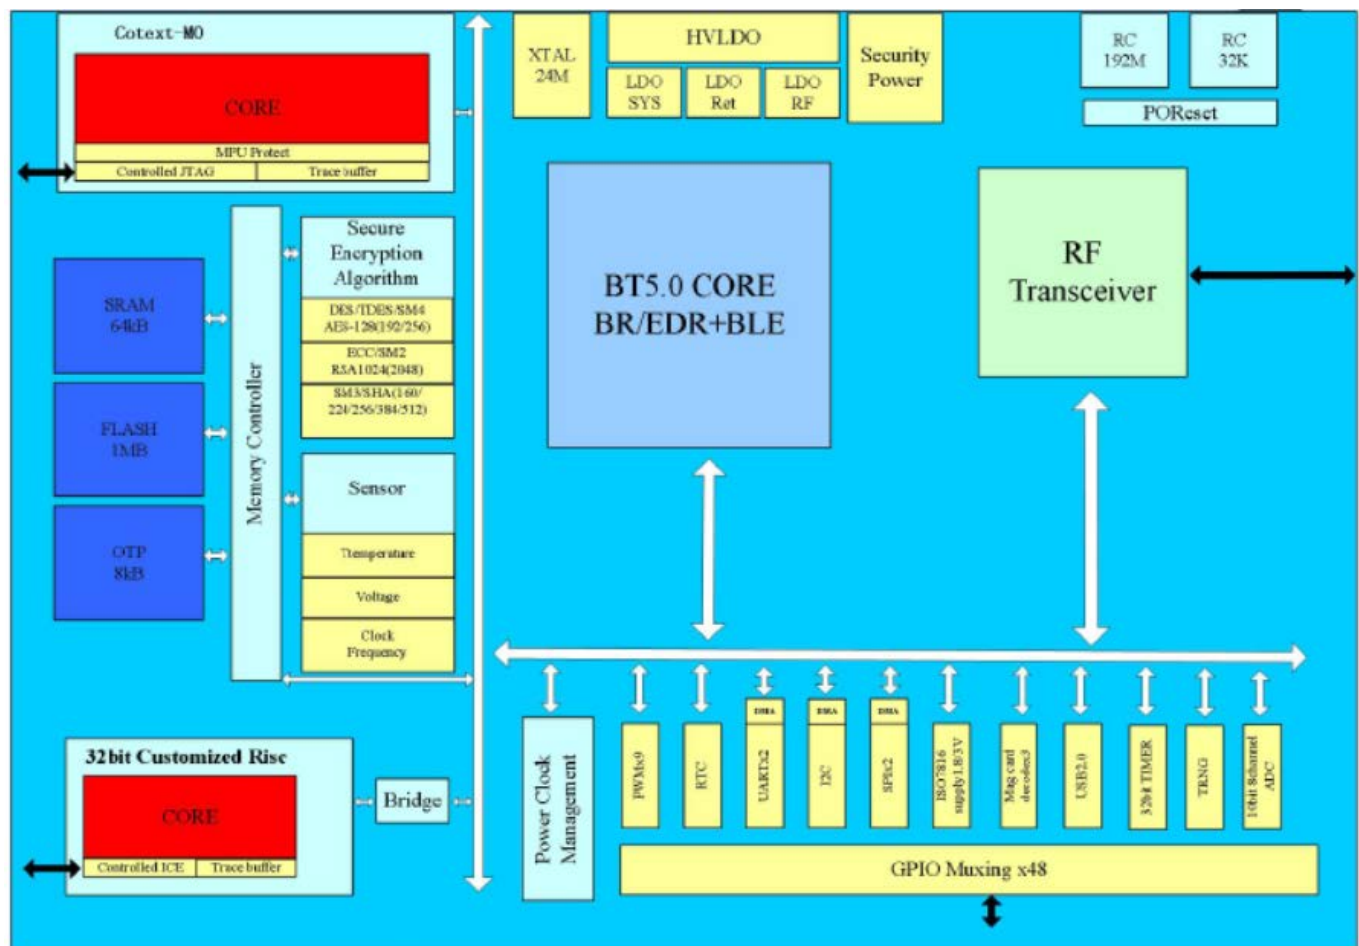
Cotext-M0

CORE

MPU Protect

Controlled JTAG

Trace buffer

XTAL 24M

HVLDO

LDO SYS

LDO Ret

LDO RF

Security Power

RC 192M

RC 32K

POReset

SRAM 64kB

FLASH 1MB

OTP 8kB

Memory Controller

Secure Encryption Algorithm

DES/TDES/SM4 AES-128(192/256)

ECC/SM2 RSA1024(2048)

SM3/SHA(160/224/256/384/512)

Sensor

Temperature

Voltage

Clock Frequency

BT5.0 CORE BR/EDR+BLE

RF Transceiver

32bit Customized Risc

CORE

Controlled ICE

Trace buffer

Bridge

Power Clock Management

PWMx9

RTC

DMA

UARTx2

DMA

I2C

DMA

SPIx2

ISO7816 supply1.8/3V

Mag card decoderx3

USB2.0

32bit TIMER

TRNG

10bit 8channel ADC

GPIO Muxing x48